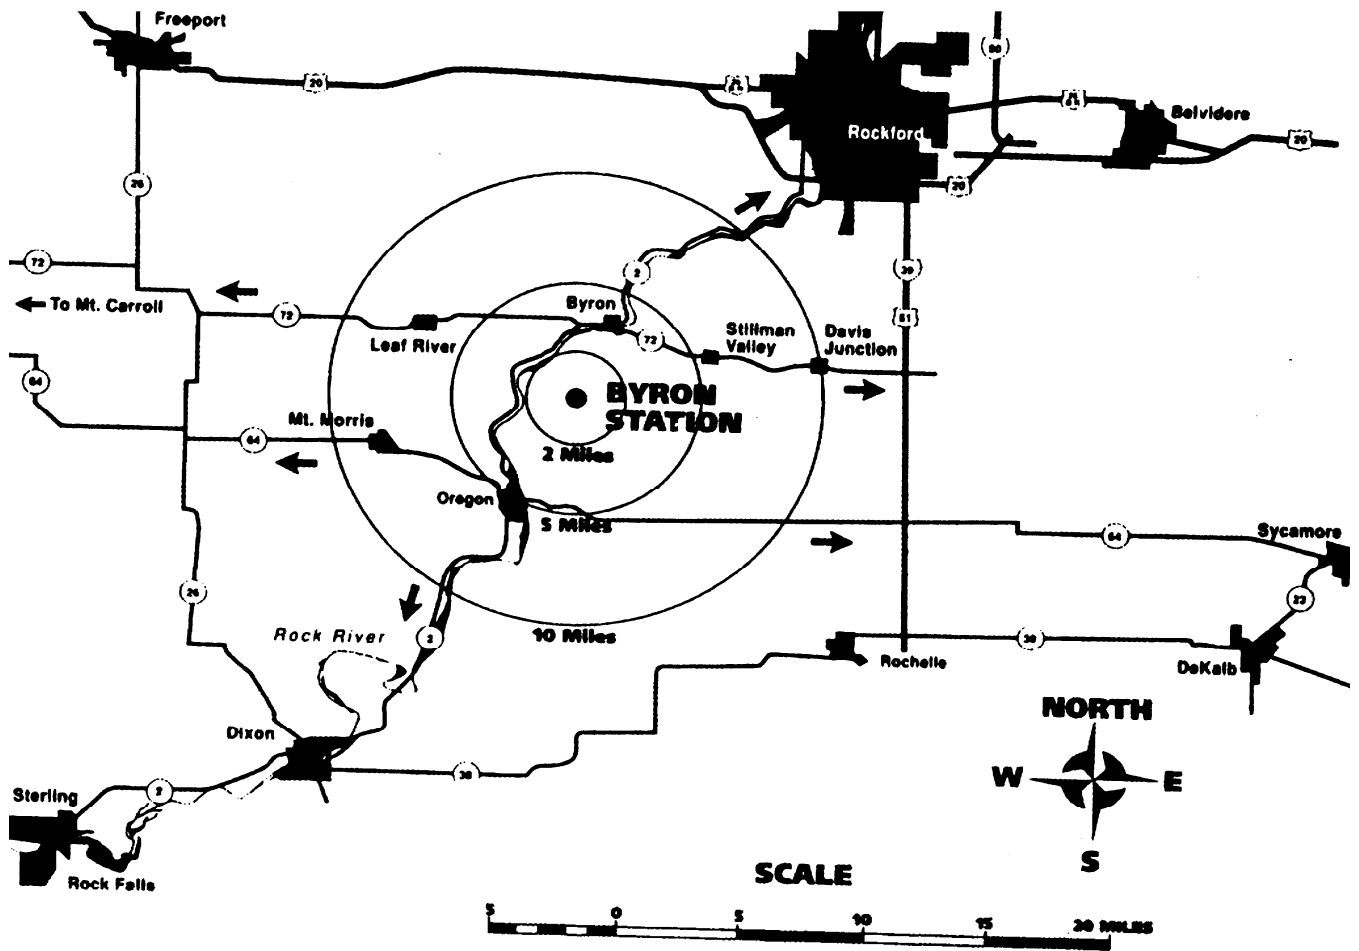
Freeport
20
Rockford
90
Belvidere
20
26
72
← To Mt. Carroll
2
Byron
72
Stillman Valley
Davis Junction
39
51
Leaf River
64
BYRON STATION
Mt. Morris
64
2 Miles
Oregon
5 Miles
64
Sycamore
23
26
Rock River
2
10 Miles
30
Rochelle
DeKalb
NORTH
W
E
S
Dixon
30
Sterling
2
Rock Falls
SCALE
5
0
5
10
15
20 MILES